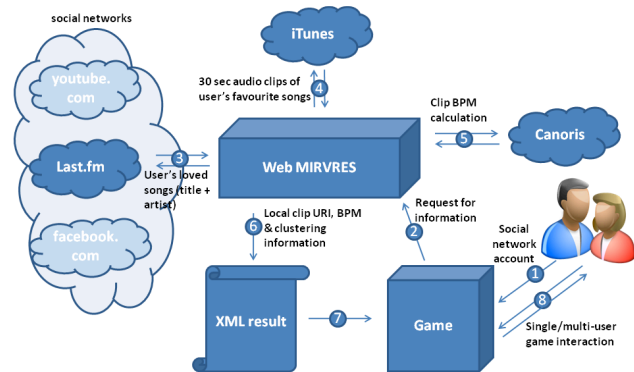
social networks

youtube.com

Last.fm

facebook.com

iTunes

30 sec audio clips of user's favourite songs

4

Clip BPM calculation

5

Canoris

3

User's loved songs (title + artist)

Web MIRVRES

6

Local clip URI, BPM & clustering information

Request for information

2

Social network account

1

8

Single/multi-user game interaction

XML result

7

Game